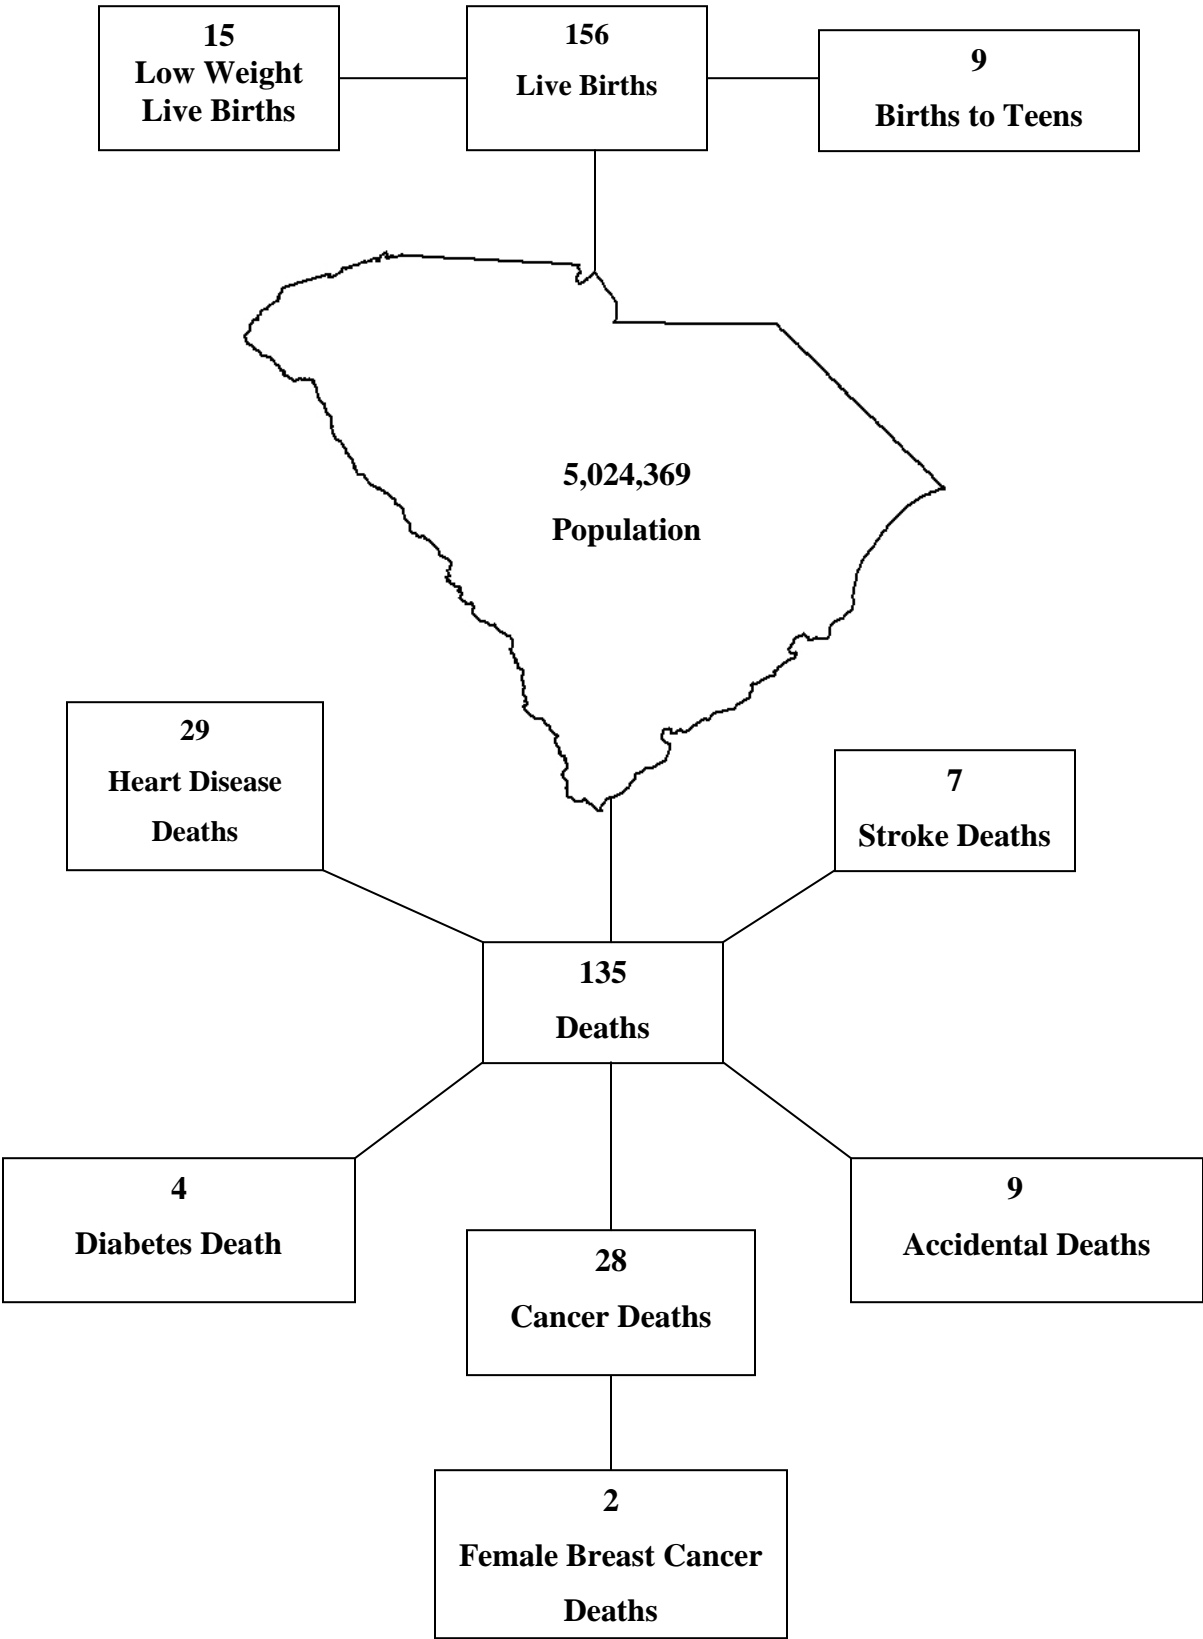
15
Low Weight
Live Births

156
Live Births

9
Births to Teens

5,024,369
Population

29
Heart Disease
Deaths

7
Stroke Deaths

135
Deaths

4
Diabetes Death

28
Cancer Deaths

9
Accidental Deaths

2
Female Breast Cancer
Deaths